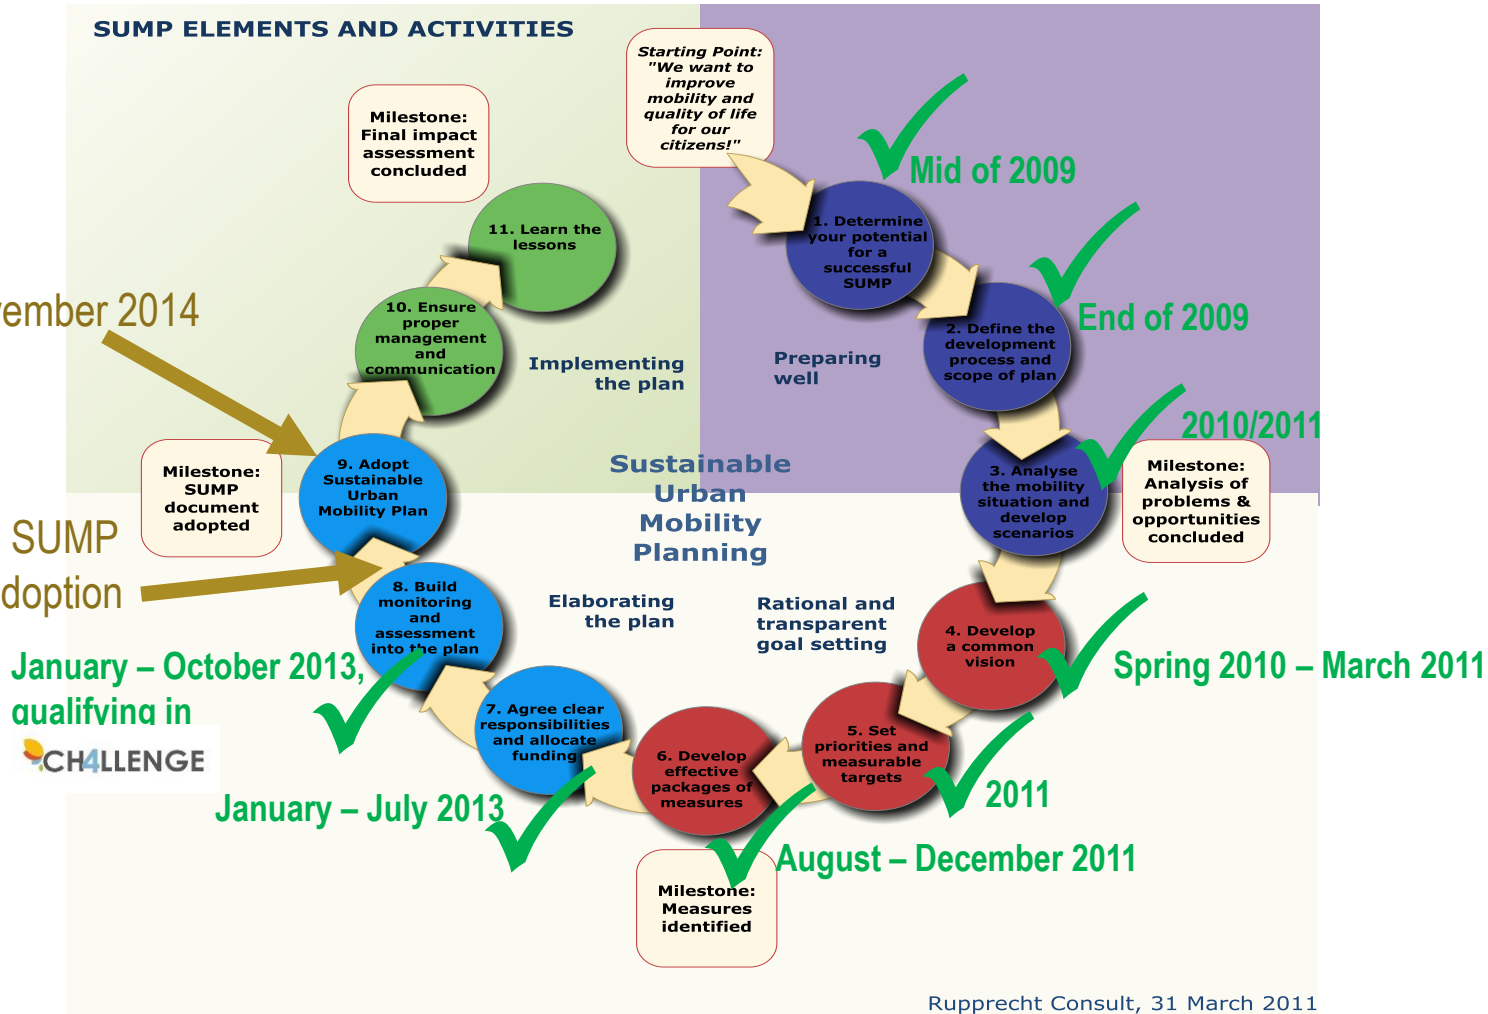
SUMP ELEMENTS AND ACTIVITIES

Starting Point: "We want to improve mobility and quality of life for our citizens!"

Mid of 2009

1. Determine your potential for a successful SUMP

End of 2009

2. Define the development process and scope of plan

Preparing well

2010/2011

3. Analyse the mobility situation and develop scenarios

Milestone: Analysis of problems & opportunities concluded

4. Develop a common vision

Spring 2010 – March 2011

Rational and transparent goal setting

5. Set priorities and measurable targets

2011

6. Develop effective packages of measures

August – December 2011

Milestone: Measures identified

7. Agree clear responsibilities and allocate funding

January – July 2013

Elaborating the plan

8. Build monitoring and assessment into the plan

January – October 2013, qualifying in

CH4LLENGE

SUMP doption

9. Adopt Sustainable Urban Mobility Plan

Milestone: SUMP document adopted

ember 2014

10. Ensure proper management and communication

Implementing the plan

11. Learn the lessons

Milestone: Final impact assessment concluded

Sustainable Urban Mobility Planning

Rupprecht Consult, 31 March 2011